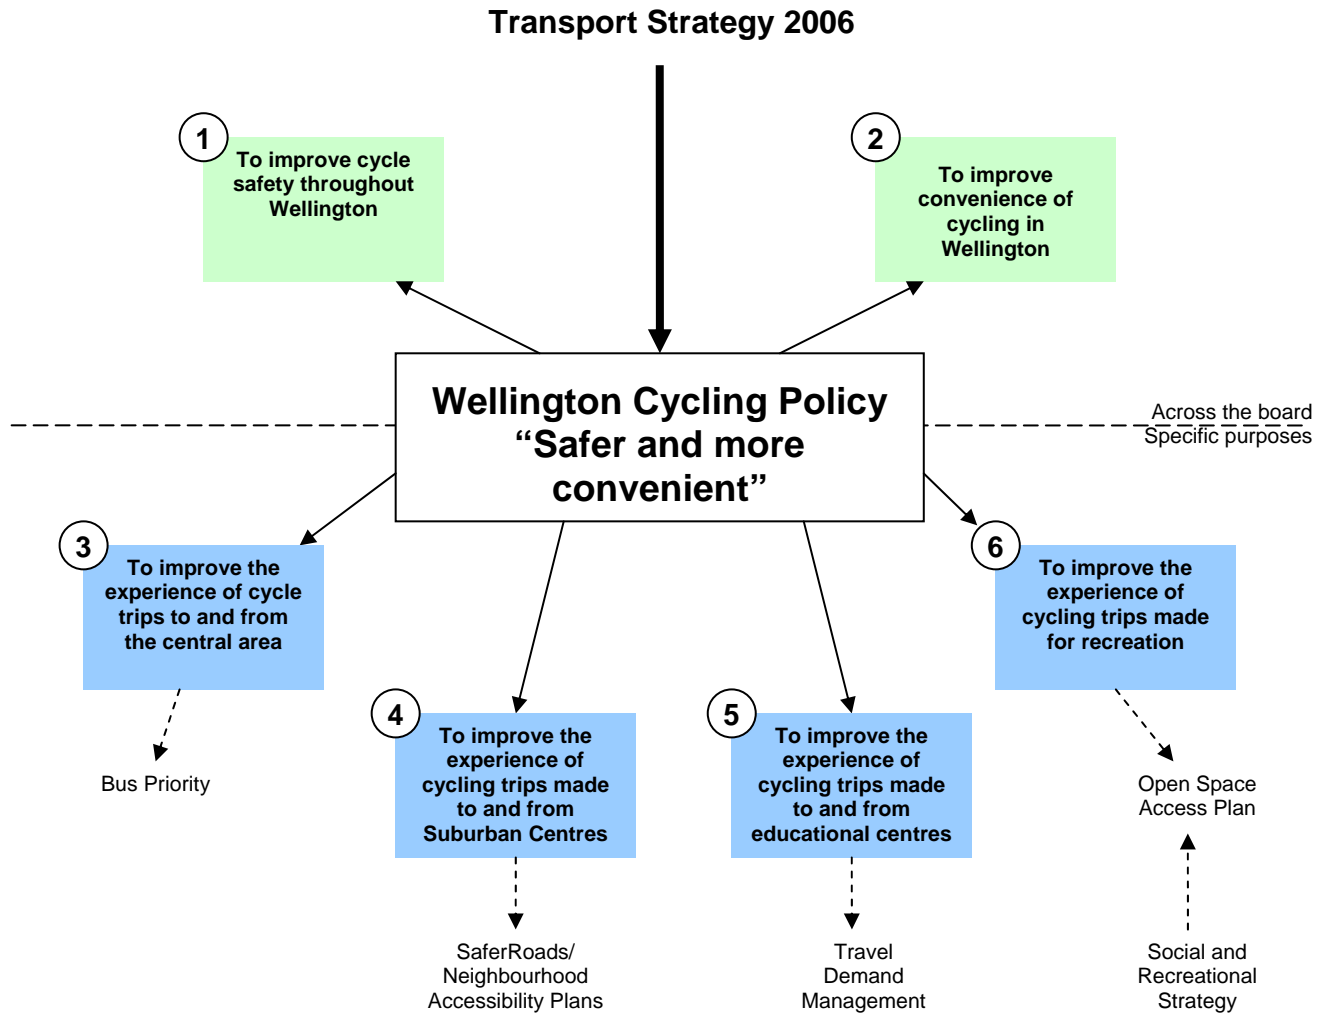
Transport Strategy 2006

1
To improve cycle safety throughout Wellington

2
To improve convenience of cycling in Wellington

Wellington Cycling Policy
“Safer and more convenient”

Across the board
Specific purposes

3
To improve the experience of cycle trips to and from the central area

Bus Priority

4
To improve the experience of cycling trips made to and from Suburban Centres

SaferRoads/ Neighbourhood Accessibility Plans

5
To improve the experience of cycling trips made to and from educational centres

Travel Demand Management

6
To improve the experience of cycling trips made for recreation

Open Space Access Plan

Social and Recreational Strategy